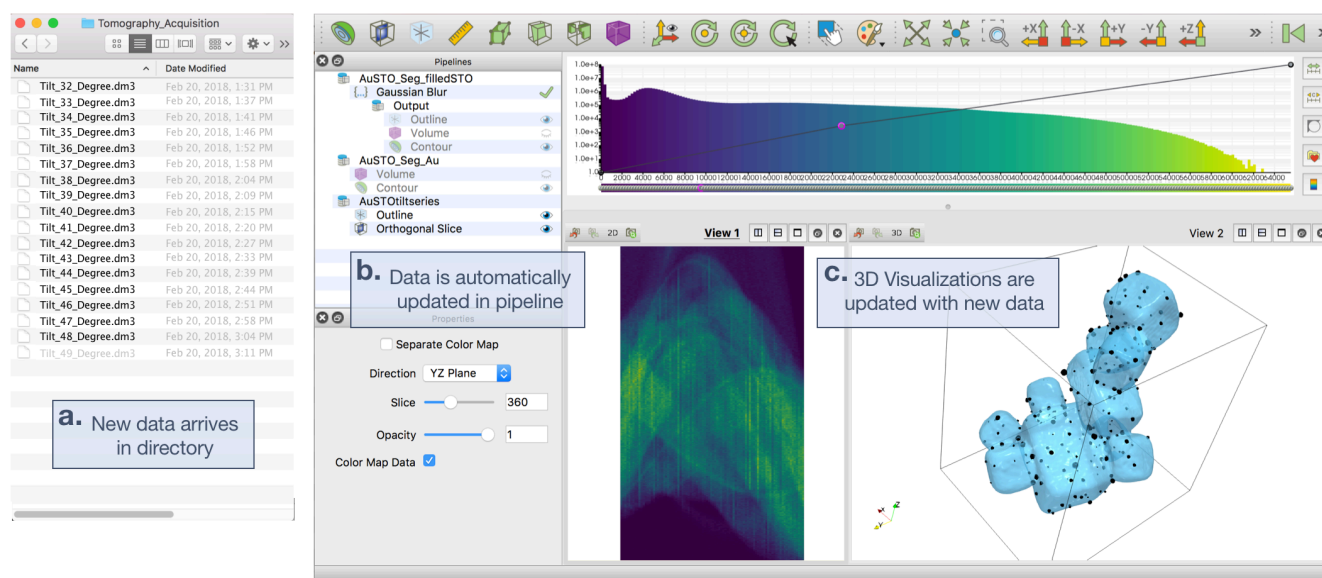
Tomography_Acquisition

| Name | Date Modified |
|---|---|
| Tilt_32_Degree.dm3 | Feb 20, 2018, 1:31 PM |
| Tilt_33_Degree.dm3 | Feb 20, 2018, 1:37 PM |
| Tilt_34_Degree.dm3 | Feb 20, 2018, 1:41 PM |
| Tilt_35_Degree.dm3 | Feb 20, 2018, 1:46 PM |
| Tilt_36_Degree.dm3 | Feb 20, 2018, 1:52 PM |
| Tilt_37_Degree.dm3 | Feb 20, 2018, 1:58 PM |
| Tilt_38_Degree.dm3 | Feb 20, 2018, 2:04 PM |
| Tilt_39_Degree.dm3 | Feb 20, 2018, 2:09 PM |
| Tilt_40_Degree.dm3 | Feb 20, 2018, 2:15 PM |
| Tilt_41_Degree.dm3 | Feb 20, 2018, 2:20 PM |
| Tilt_42_Degree.dm3 | Feb 20, 2018, 2:27 PM |
| Tilt_43_Degree.dm3 | Feb 20, 2018, 2:33 PM |
| Tilt_44_Degree.dm3 | Feb 20, 2018, 2:39 PM |
| Tilt_45_Degree.dm3 | Feb 20, 2018, 2:44 PM |
| Tilt_46_Degree.dm3 | Feb 20, 2018, 2:51 PM |
| Tilt_47_Degree.dm3 | Feb 20, 2018, 2:58 PM |
| Tilt_48_Degree.dm3 | Feb 20, 2018, 3:04 PM |
| Tilt_49_Degree.dm3 | Feb 20, 2018, 3:11 PM |

a. New data arrives in directory

Pipelines
AuSTO_Seg_filledSTO
Gaussian Blur
Output
Outline
Volume
Contour
AuSTO_Seg_Au
Volume
Contour
AuSTOtiltseries
Outline
Orthogonal Slice

b. Data is automatically updated in pipeline

Properties
Separate Color Map
Direction YZ Plane
Slice 360
Opacity 1
Color Map Data

1.0e+8
1.0e+7
1.0e+6
1.0e+5
1.0e+4
1.0e+3
1.0e+2
1.0e+1
1.0
0 2000 4000 6000 8000 10000 12000 14000 16000 18000 20000 22000 24000 26000 28000 30000 32000 34000 36000 38000 40000 42000 44000 46000 48000 50000 52000 54000 56000 58000 60000 62000 64000

2D View 1
3D View 2

c. 3D Visualizations are updated with new data